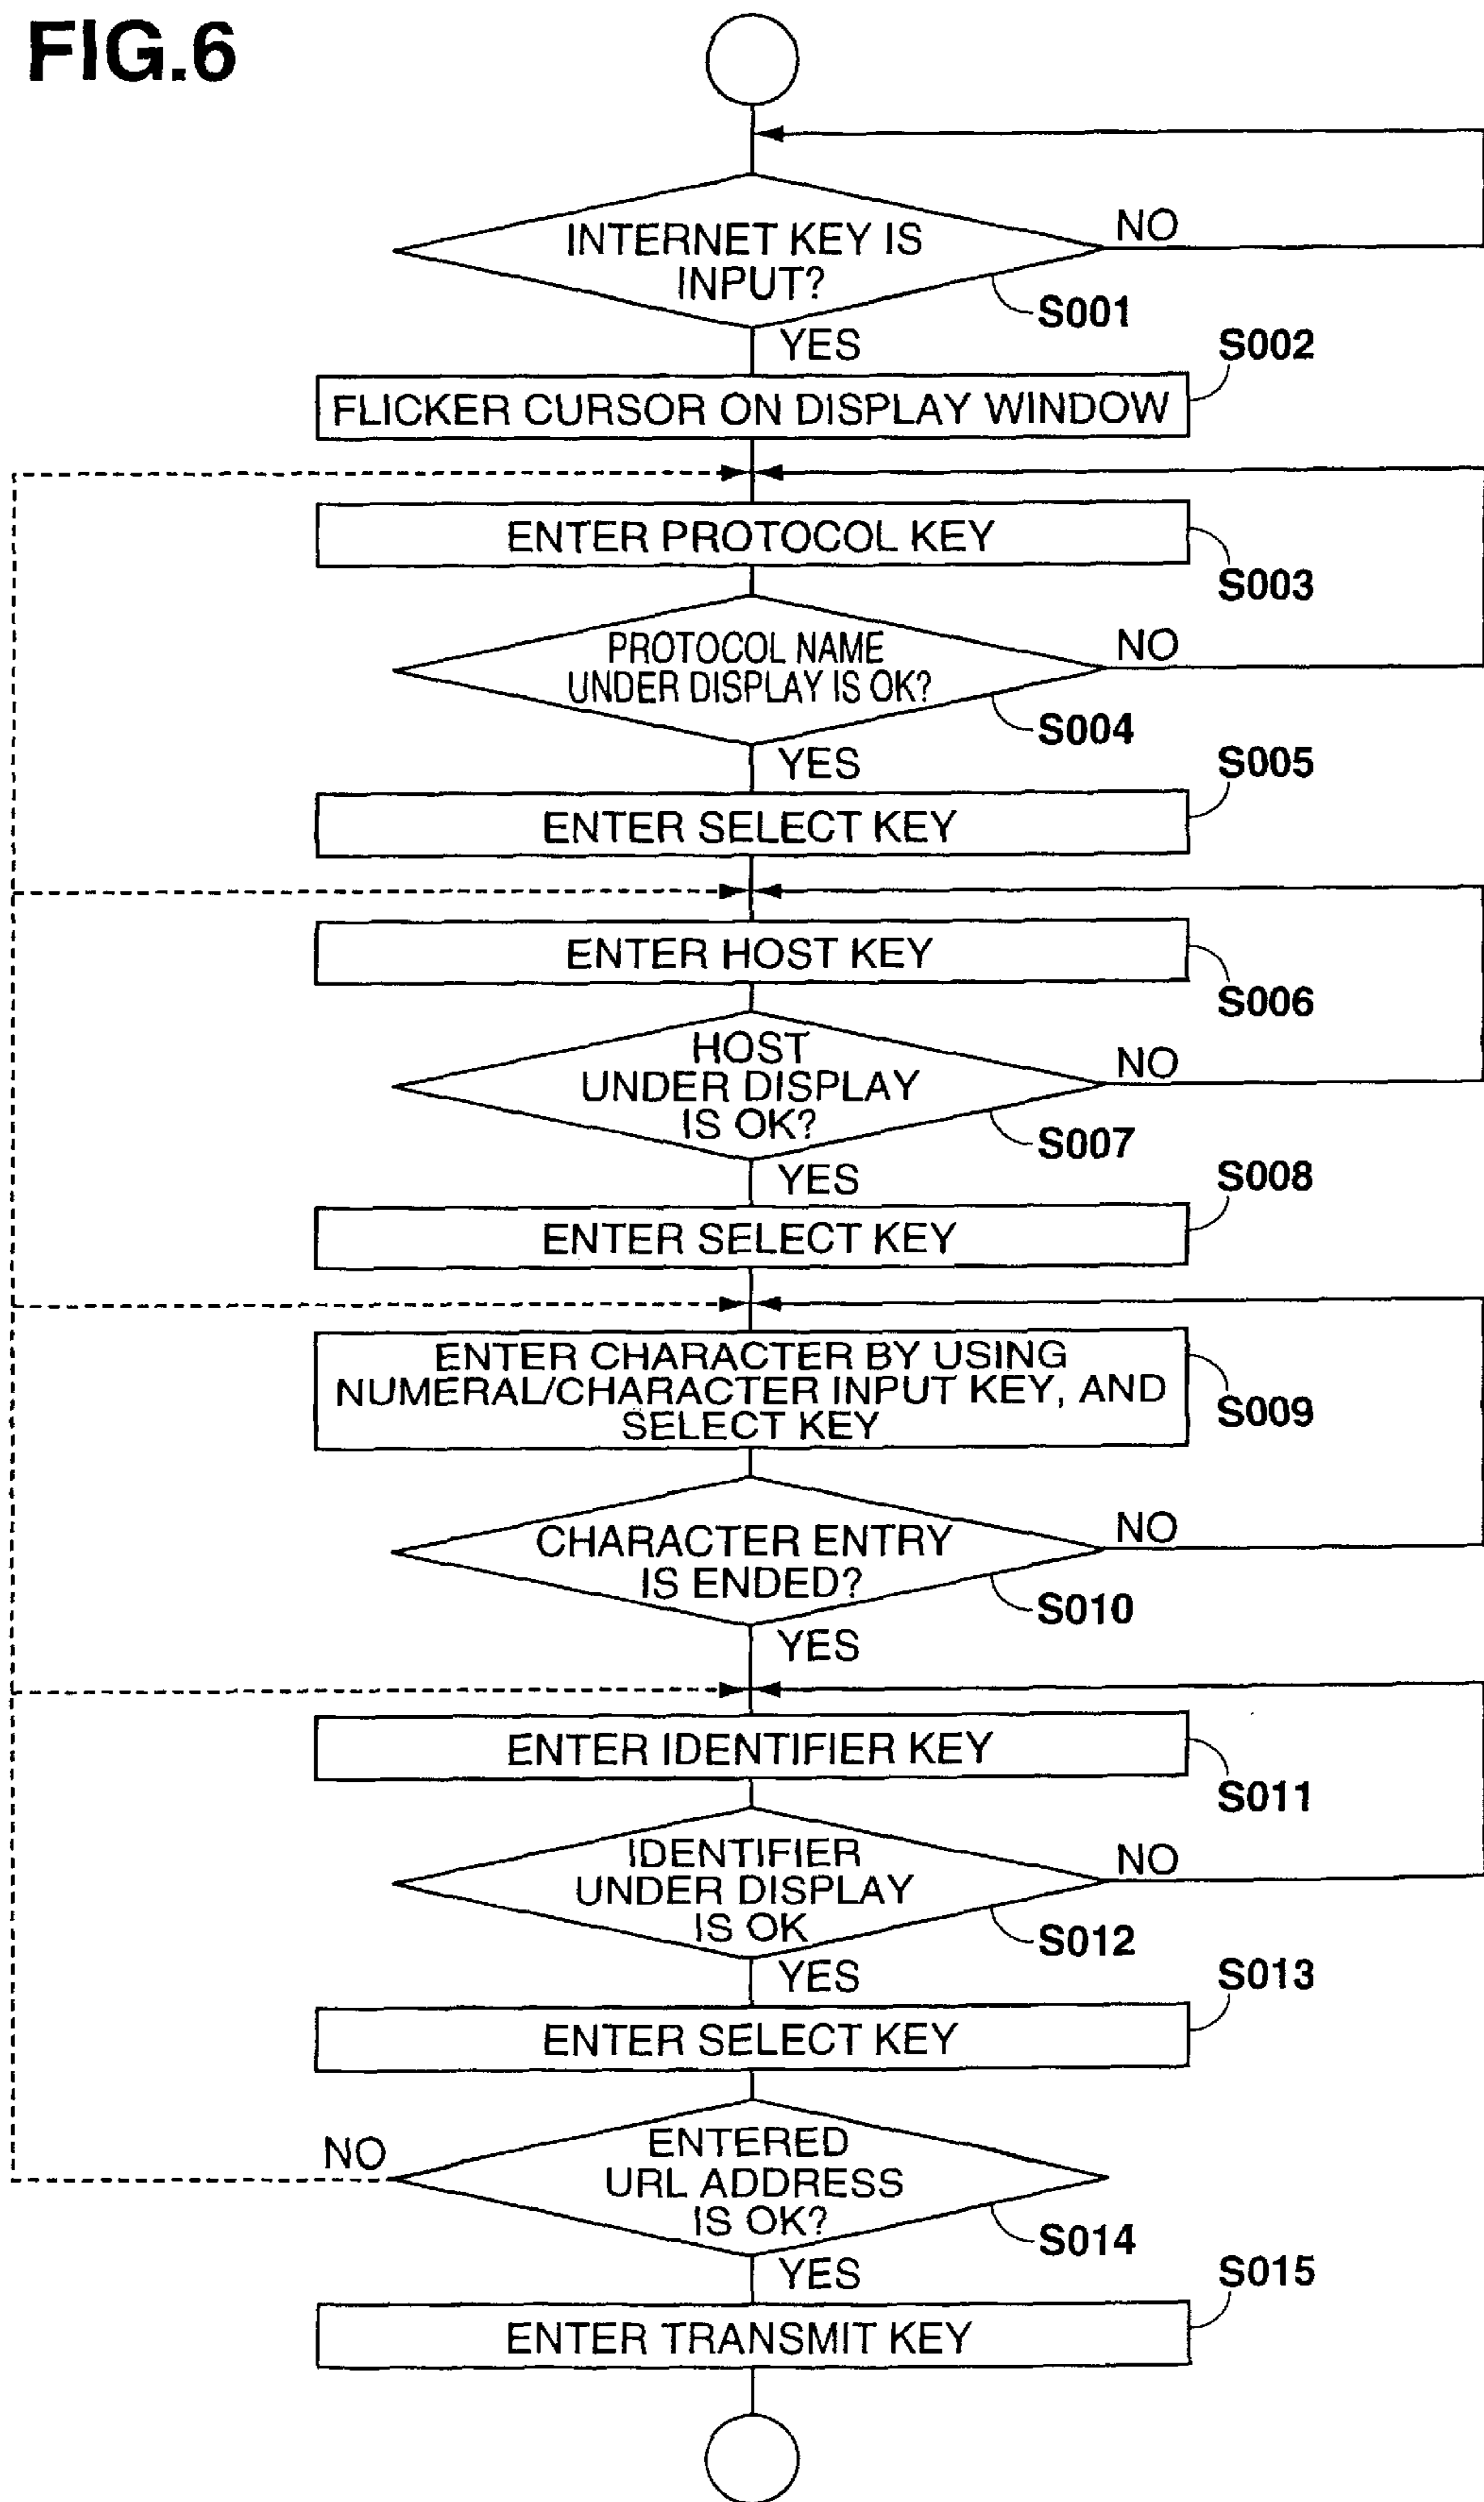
FIG.6

INTERNET KEY IS INPUT?

NO

S001

YES

S002

FLICKER CURSOR ON DISPLAY WINDOW

ENTER PROTOCOL KEY

S003

PROTOCOL NAME UNDER DISPLAY IS OK?

NO

S004

YES

S005

ENTER SELECT KEY

ENTER HOST KEY

S006

HOST UNDER DISPLAY IS OK?

NO

S007

YES

S008

ENTER SELECT KEY

ENTER CHARACTER BY USING NUMERAL/CHARACTER INPUT KEY, AND SELECT KEY

S009

CHARACTER ENTRY IS ENDED?

NO

S010

YES

ENTER IDENTIFIER KEY

S011

IDENTIFIER UNDER DISPLAY IS OK

NO

S012

YES

S013

ENTER SELECT KEY

NO

ENTERED URL ADDRESS IS OK?

S014

YES

S015

ENTER TRANSMIT KEY